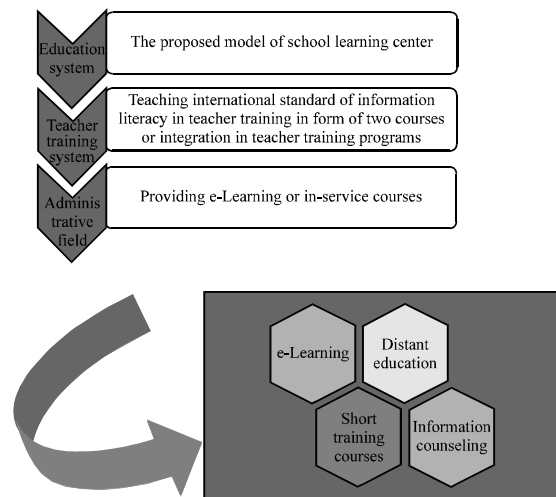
Education system

The proposed model of school learning center

Teacher training system

Teaching international standard of information literacy in teacher training in form of two courses or integration in teacher training programs

Adminis trative field

Providing e-Learning or in-service courses

e-Learning

Distant education

Short training courses

Information counseling